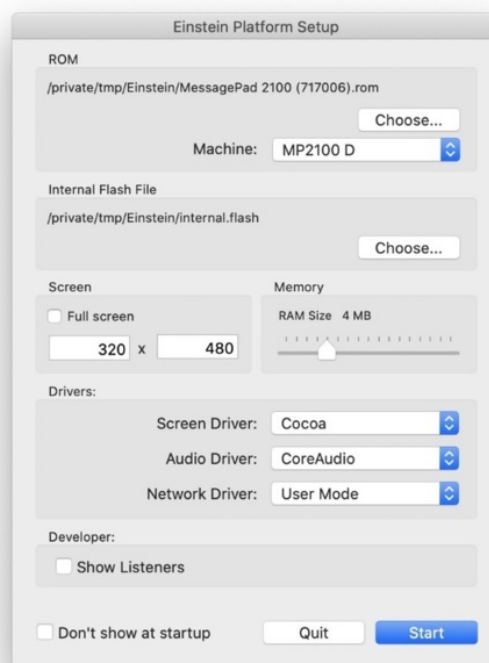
Einstein Platform Setup

ROM

/private/tmp/Einstein/MessagePad 2100 (717006).rom

Choose...

Machine: MP2100 D

Internal Flash File

/private/tmp/Einstein/internal.flash

Choose...

Screen

Full screen

320 x 480

Memory

RAM Size 4 MB

Drivers:

Screen Driver: Cocoa

Audio Driver: CoreAudio

Network Driver: User Mode

Developer:

Show Listeners

Don't show at startup

Quit

Start